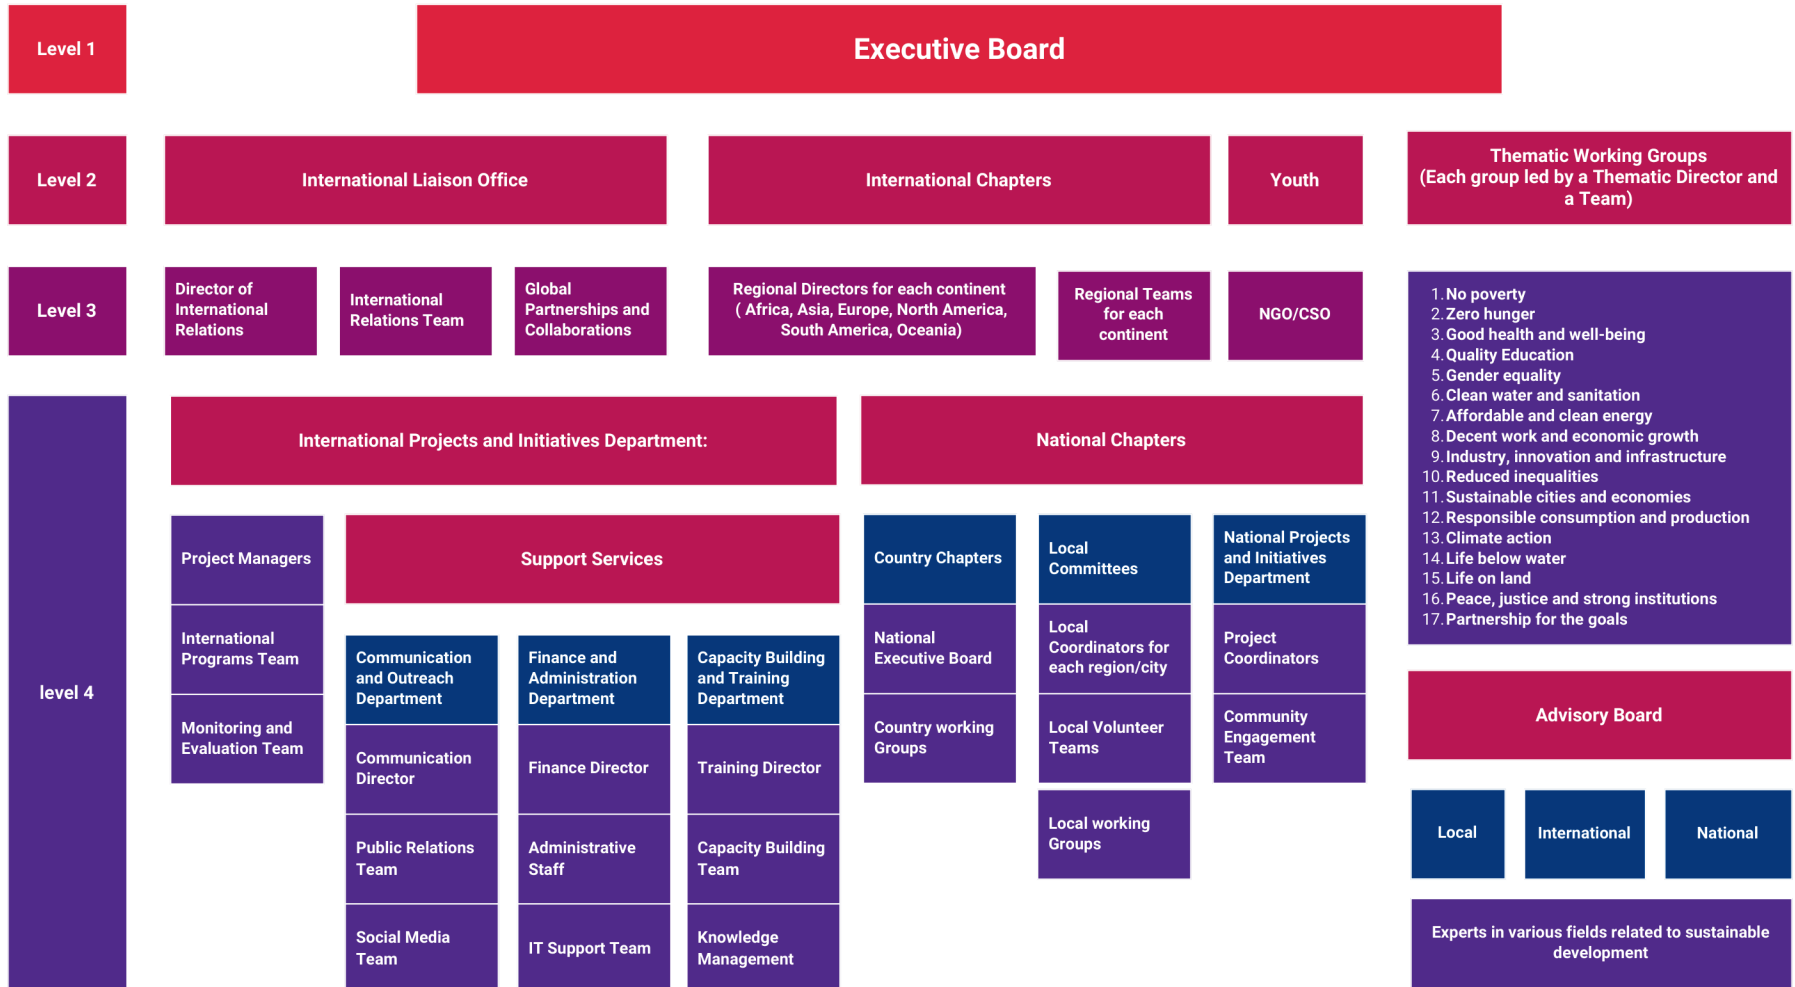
Level 1

Executive Board

Level 2

International Liaison Office

International Chapters

Youth

Thematic Working Groups (Each group led by a Thematic Director and a Team)

Level 3

Director of International Relations

International Relations Team

Global Partnerships and Collaborations

Regional Directors for each continent ( Africa, Asia, Europe, North America, South America, Oceania)

Regional Teams for each continent

NGO/CSO

1. No poverty
2. Zero hunger
3. Good health and well-being
4. Quality Education
5. Gender equality
6. Clean water and sanitation
7. Affordable and clean energy
8. Decent work and economic growth
9. Industry, innovation and infrastructure
10. Reduced inequalities
11. Sustainable cities and economies
12. Responsible consumption and production
13. Climate action
14. Life below water
15. Life on land
16. Peace, justice and strong institutions
17. Partnership for the goals

level 4

International Projects and Initiatives Department:

National Chapters

Project Managers

International Programs Team

Monitoring and Evaluation Team

Support Services

Communication and Outreach Department

Communication Director

Public Relations Team

Social Media Team

Finance and Administration Department

Finance Director

Administrative Staff

IT Support Team

Capacity Building and Training Department

Training Director

Capacity Building Team

Knowledge Management

Country Chapters

National Executive Board

Country working Groups

Local Committees

Local Coordinators for each region/city

Local Volunteer Teams

Local working Groups

National Projects and Initiatives Department

Project Coordinators

Community Engagement Team

Advisory Board

Local

International

National

Experts in various fields related to sustainable development